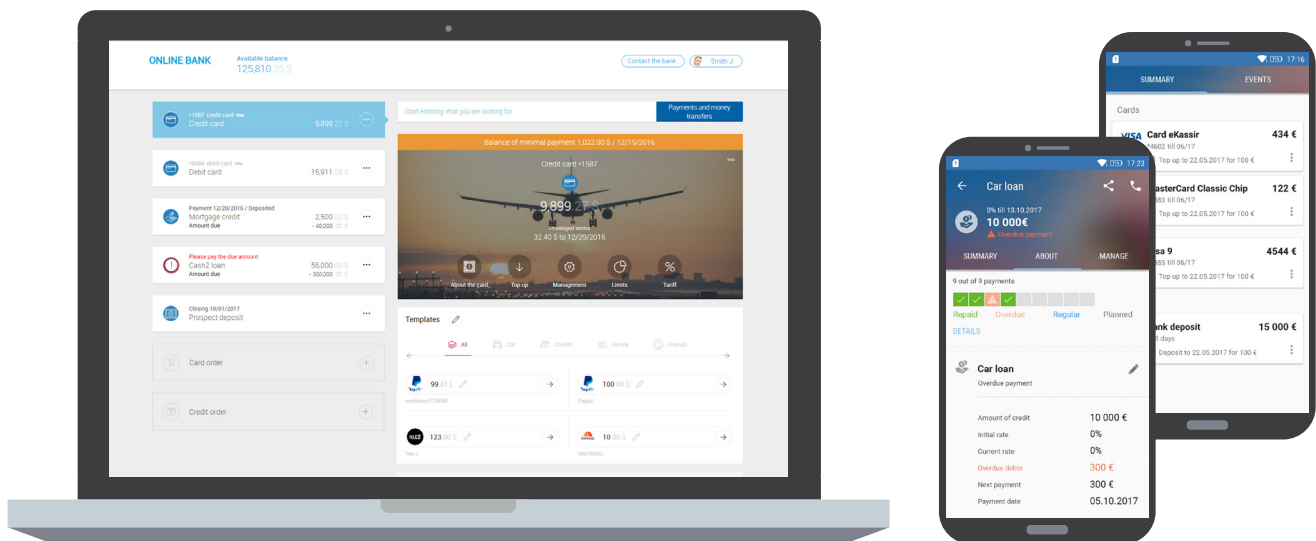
ONLINE BANK

Available balance
125,810 35 $

Contact the bank

Smith J.

*1587 credit card
Credit card
9,899 27 $

*8484 debit card
Debit card
15,911 08 $

Payment 12/20/2016 / Deposited
Mortgage credit
Amount due
2,500 00 $
- 40,000 00 $

Please pay the due amount
Cash2 loan
Amount due
56,000 00 $
- 300,000 00 $

Closing 10/01/2017
Prospect deposit

Card order

Credit order

Start entering what you are looking for

Payments and money transfers

Balance of minimal payment 1,022.00 $ / 12/15/2016

Credit card *1587

9,899 27 $

Privileged terms
32.40 $ to 12/29/2016

About the card

Top up

Management

Limits

Tariff

Templates

All

Car

Credits

Family

Friends

99 00 $

100 00 $

123 00 $

123 00 $

Tele 2

Paypal

17:16

SUMMARY

EVENTS

Cards

Card eKassir
434 €
4602 till 06/17
Top up to 22.05.2017 for 100 €

MasterCard Classic Chip
122 €
353 till 06/17
Top up to 22.05.2017 for 100 €

Visa 9
4544 €
55 till 06/17
Top up to 22.05.2017 for 100 €

Bank deposit
15 000 €
days
Deposit to 22.05.2017 for 100 €

17:23

Car loan

0% till 13.10.2017
10 000€
Overdue payment

SUMMARY

ABOUT

MANAGE

9 out of 9 payments

Repaid

Overdue

Regular

Planned

DETAILS

Car loan
Overdue payment

| Amount of credit | 10 000 € |
|---|---|
| Initial rate | 0% |
| Current rate | 0% |
| Overdue debts | 300 € |
| Next payment | 300 € |
| Payment date | 05.10.2017 |